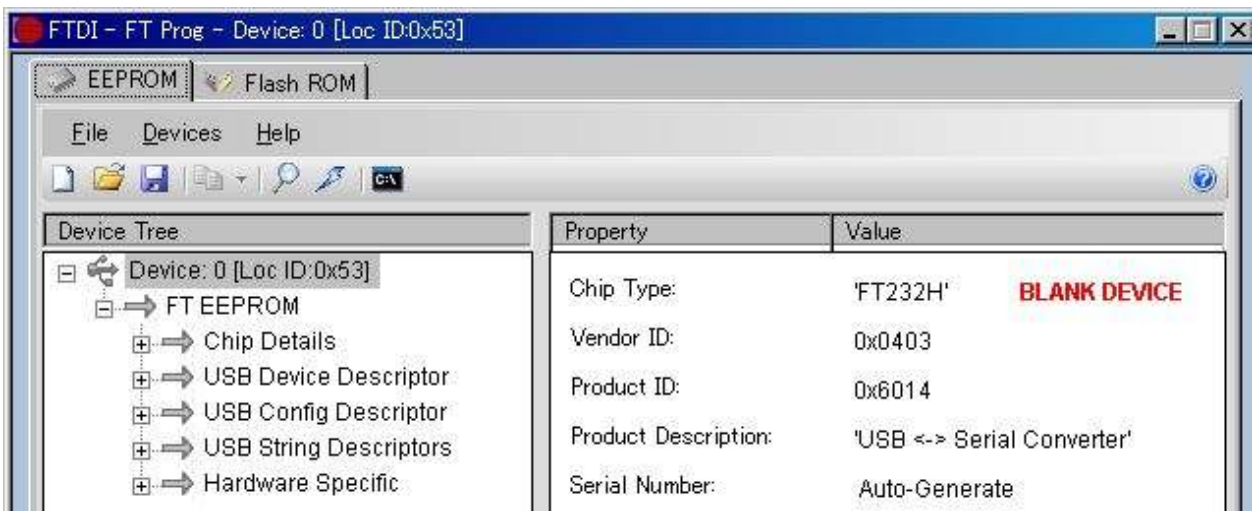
FTDI - FT Prog - Device: 0 [Loc ID:0x53]

EEPROM | Flash ROM

File Devices Help

Device Tree

Device: 0 [Loc ID:0x53]
FT EEPROM
Chip Details
USB Device Descriptor
USB Config Descriptor
USB String Descriptors
Hardware Specific

| Property | Value |
|---|---|
| Chip Type: | 'FT232H' BLANK DEVICE |
| Vendor ID: | 0x0403 |
| Product ID: | 0x6014 |
| Product Description: | 'USB <-> Serial Converter' |
| Serial Number: | Auto-Generate |